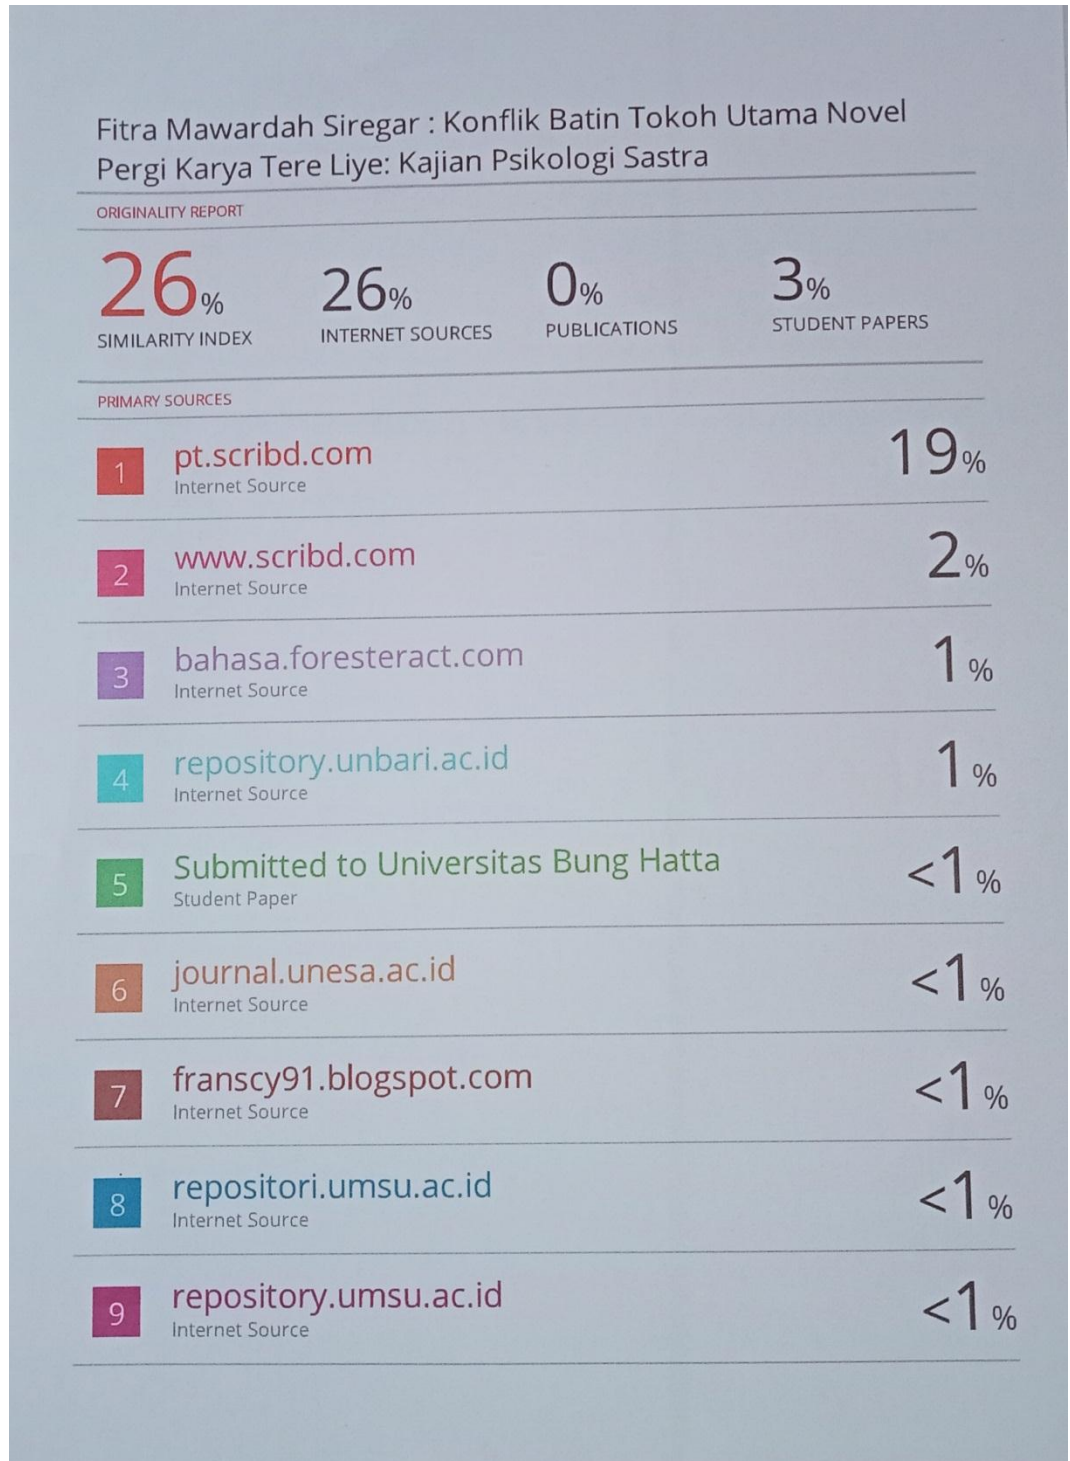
Fitra Mawardah Siregar : Konflik Batin Tokoh Utama Novel Pergi Karya Tere Liye: Kajian Psikologi Sastra

ORIGINALITY REPORT

| 26% | 26% | 0% | 3% |
|---|---|---|---|
| SIMILARITY INDEX | INTERNET SOURCES | PUBLICATIONS | STUDENT PAPERS |

PRIMARY SOURCES

| | | |
|---|---|---|
| 1 | pt.scribd.com<br>Internet Source | 19% |
| 2 | www.scribd.com<br>Internet Source | 2% |
| 3 | bahasa.foresteract.com<br>Internet Source | 1% |
| 4 | repository.unbari.ac.id<br>Internet Source | 1% |
| 5 | Submitted to Universitas Bung Hatta<br>Student Paper | <1% |
| 6 | journal.unesa.ac.id<br>Internet Source | <1% |
| 7 | franscy91.blogspot.com<br>Internet Source | <1% |
| 8 | repositori.umsu.ac.id<br>Internet Source | <1% |
| 9 | repository.umsu.ac.id<br>Internet Source | <1% |